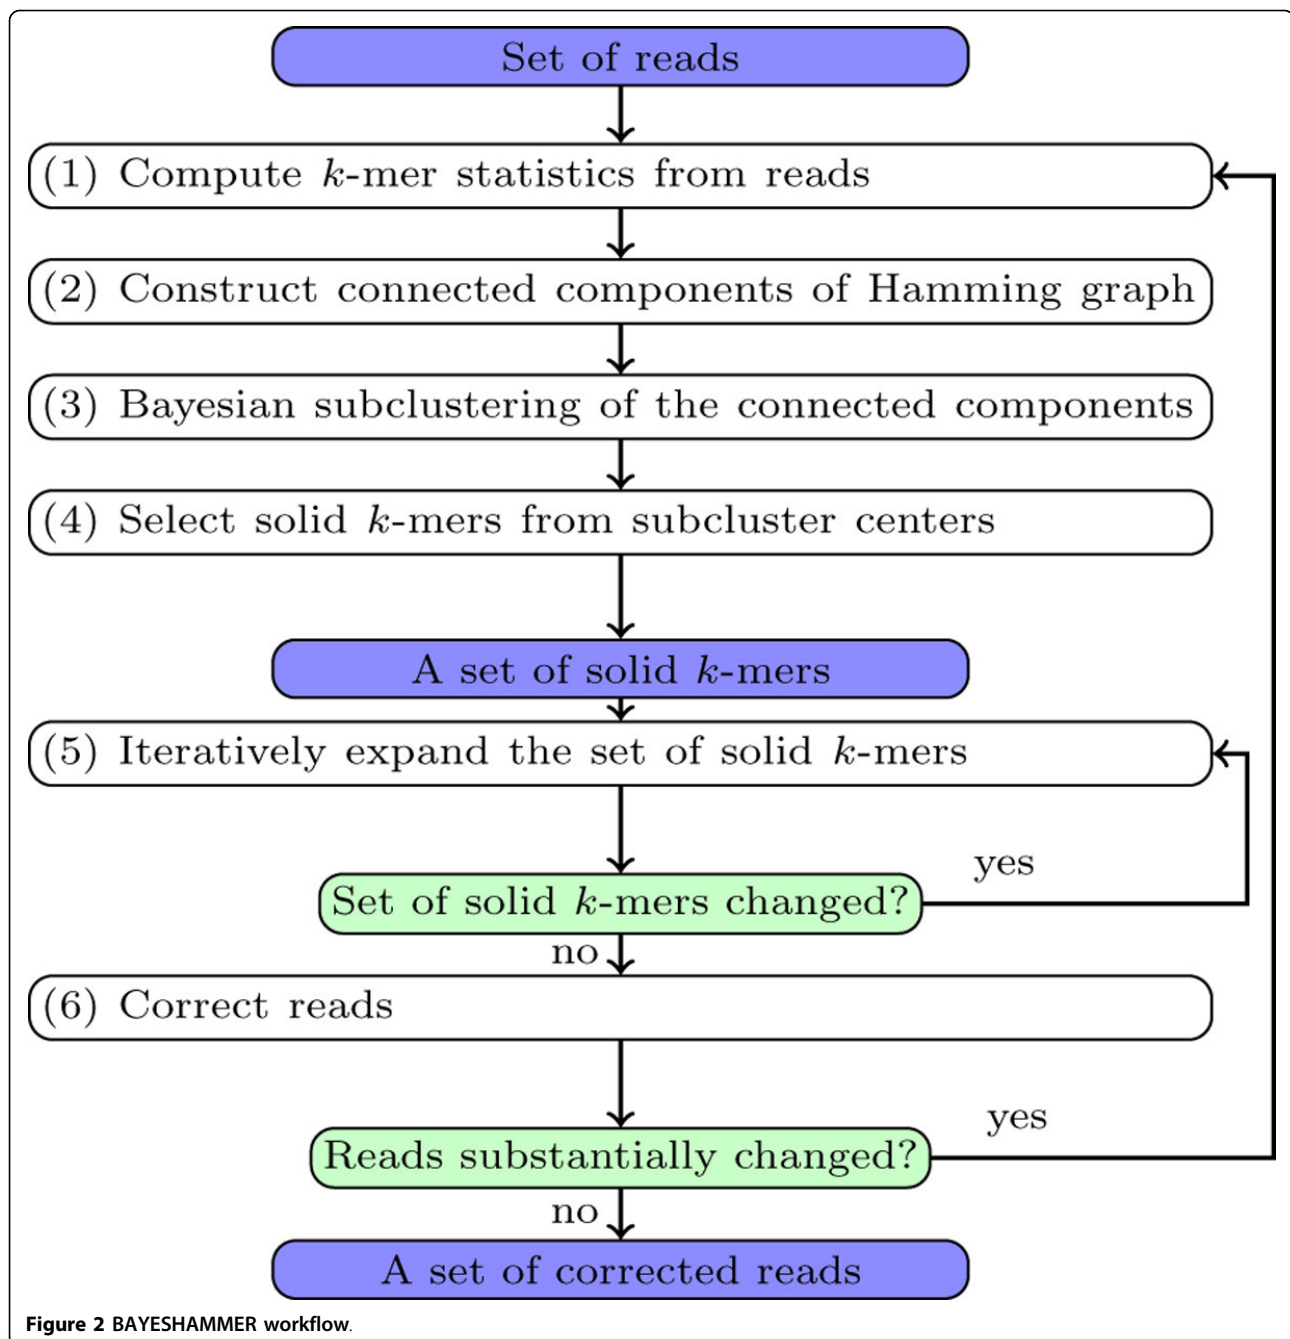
Set of reads

(1) Compute $k$-mer statistics from reads

(2) Construct connected components of Hamming graph

(3) Bayesian subclustering of the connected components

(4) Select solid $k$-mers from subcluster centers

A set of solid $k$-mers

(5) Iteratively expand the set of solid $k$-mers

yes

Set of solid $k$-mers changed?

no

(6) Correct reads

yes

Reads substantially changed?

no

A set of corrected reads

Figure 2 BAYESHAMMER workflow.